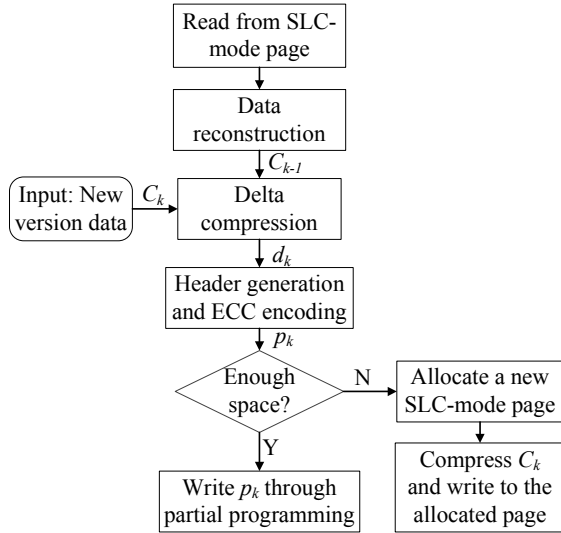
Read from SLC-mode page

Data reconstruction

$C_{k-1}$

Input: New version data

$C_k$

Delta compression

$d_k$

Header generation and ECC encoding

$p_k$

Enough space?

N

Allocate a new SLC-mode page

Y

Write $p_k$ through partial programming

Compress $C_k$ and write to the allocated page